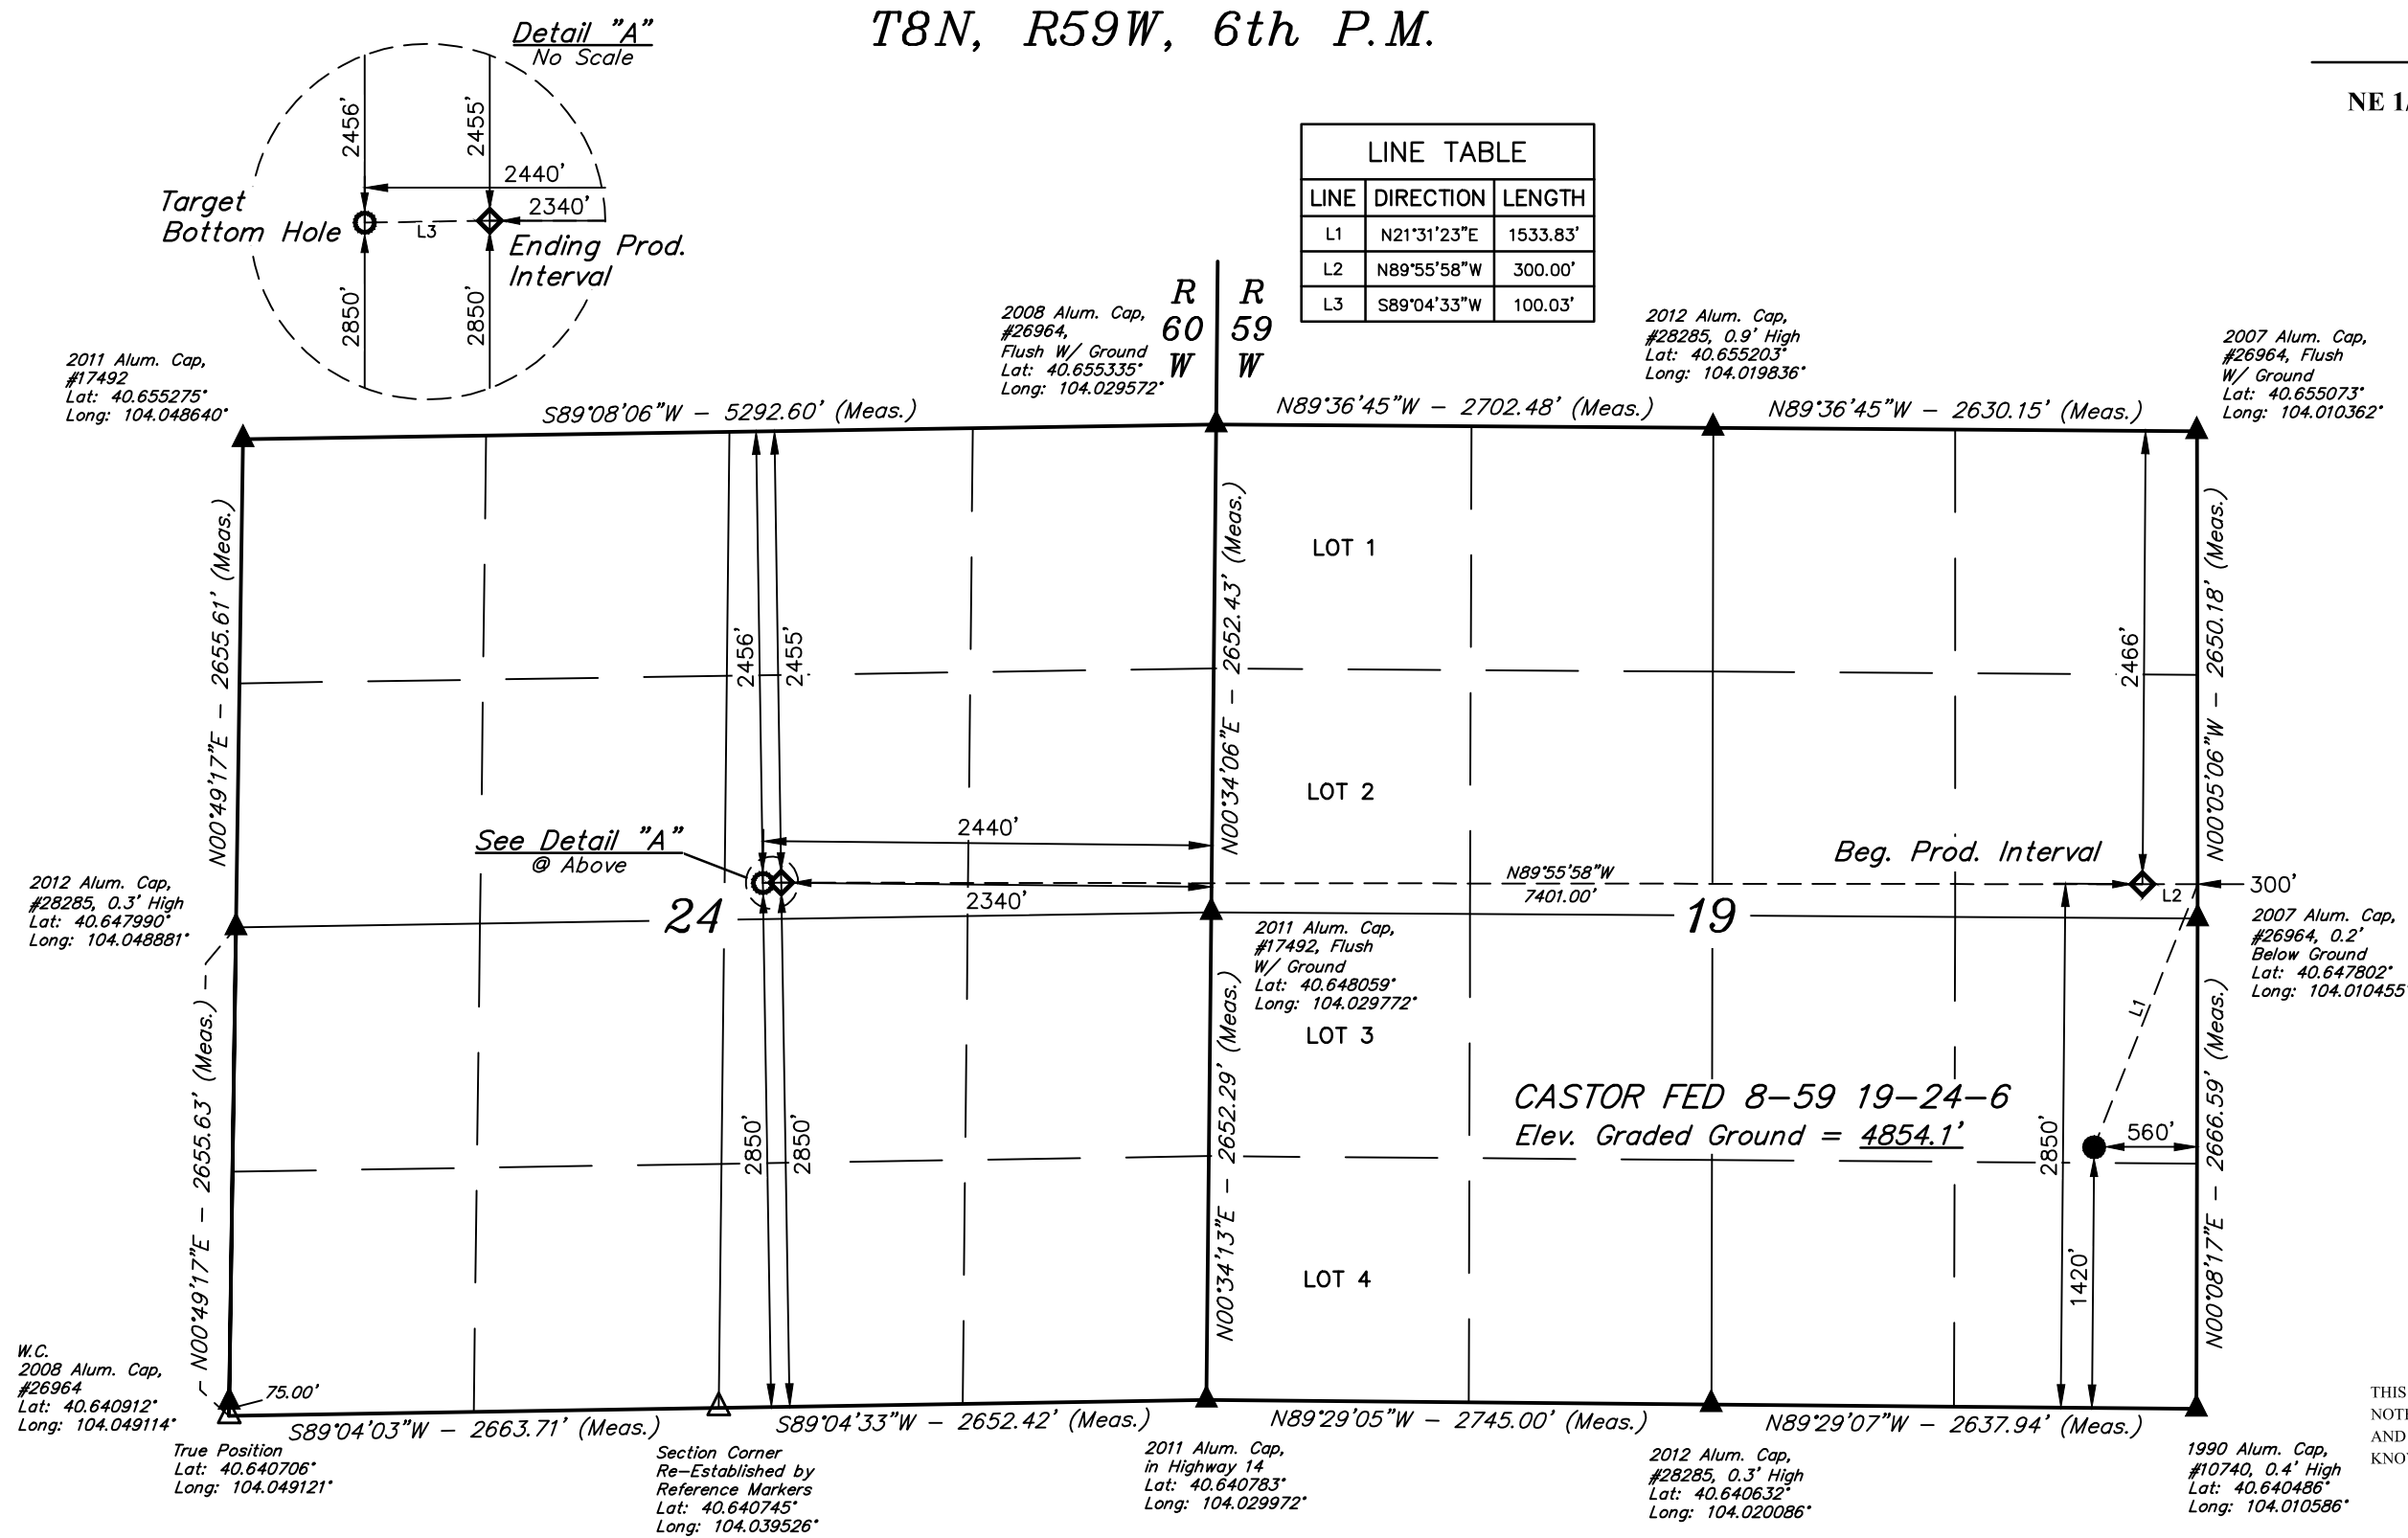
T8N, R59W, 6th P.M.

Detail "A"
No Scale

2456'
2455'
2440'
2340'
Target Bottom Hole
L3
Ending Prod. Interval
2850'
2850'

NE 1/

| LINE TABLE | | |
|---|---|---|
| LINE | DIRECTION | LENGTH |
| L1 | N21°31'23"E | 1533.83' |
| L2 | N89°55'58"W | 300.00' |
| L3 | S89°04'33"W | 100.03' |

R 60 W
R 59 W

2011 Alum. Cap, #17492 Lat: 40.655275° Long: 104.048640°

2008 Alum. Cap, #26964, Flush W/ Ground Lat: 40.655335° Long: 104.029572°

2012 Alum. Cap, #28285, 0.9' High Lat: 40.655203° Long: 104.019836°

2007 Alum. Cap, #26964, Flush W/ Ground Lat: 40.655073° Long: 104.010362°

S89°08'06"W – 5292.60' (Meas.)
N89°36'45"W – 2702.48' (Meas.)
N89°36'45"W – 2630.15' (Meas.)

N00°49'17"E – 2655.61' (Meas.)
N00°34'06"E – 2652.43' (Meas.)
N00°05'06"W – 2650.18' (Meas.)

LOT 1
LOT 2
LOT 3
LOT 4

2456'
2455'
2440'
2340'
2466'

See Detail "A" @ Above

Beg. Prod. Interval
N89°55'58"W 7401.00'
L2
300'

2012 Alum. Cap, #28285, 0.3' High Lat: 40.647990° Long: 104.048881°

24
19

2011 Alum. Cap, #17492, Flush W/ Ground Lat: 40.648059° Long: 104.029772°

2007 Alum. Cap, #26964, 0.2' Below Ground Lat: 40.647802° Long: 104.010455

L1

N00°49'17"E – 2655.63' (Meas.)
N00°34'13"E – 2652.29' (Meas.)
N00°08'17"E – 2666.59' (Meas.)

CASTOR FED 8-59 19-24-6
Elev. Graded Ground = 4854.1'

2850'
2850'
2850'
560'
1420'

W.C. 2008 Alum. Cap, #26964 Lat: 40.640912° Long: 104.049114°
75.00'

S89°04'03"W – 2663.71' (Meas.)
S89°04'33"W – 2652.42' (Meas.)
N89°29'05"W – 2745.00' (Meas.)
N89°29'07"W – 2637.94' (Meas.)

True Position Lat: 40.640706° Long: 104.049121°

Section Corner Re-Established by Reference Markers Lat: 40.640745° Long: 104.039526°

2011 Alum. Cap, in Highway 14 Lat: 40.640783° Long: 104.029972°

2012 Alum. Cap, #28285, 0.3' High Lat: 40.640632° Long: 104.020086°

1990 Alum. Cap, #10740, 0.4' High Lat: 40.640486° Long: 104.010586°

THIS
NOTI
AND
KNO